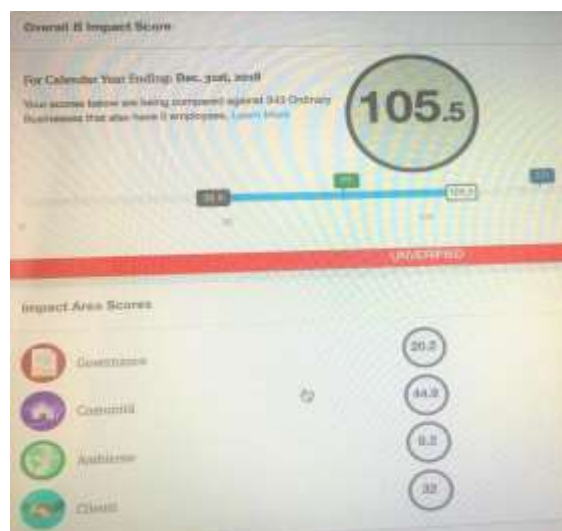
Overall B Impact Score

For Calendar Year Ending: Dec. 31st, 2018

Your scores below are being compared against 943 Ordinary Businesses that also have 0 employees. Learn More

105.5

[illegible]

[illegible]

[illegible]

UNVERIFIED

Impact Area Scores

Governance

20.5

Community

44.9

Environment

8.2

Clients

32